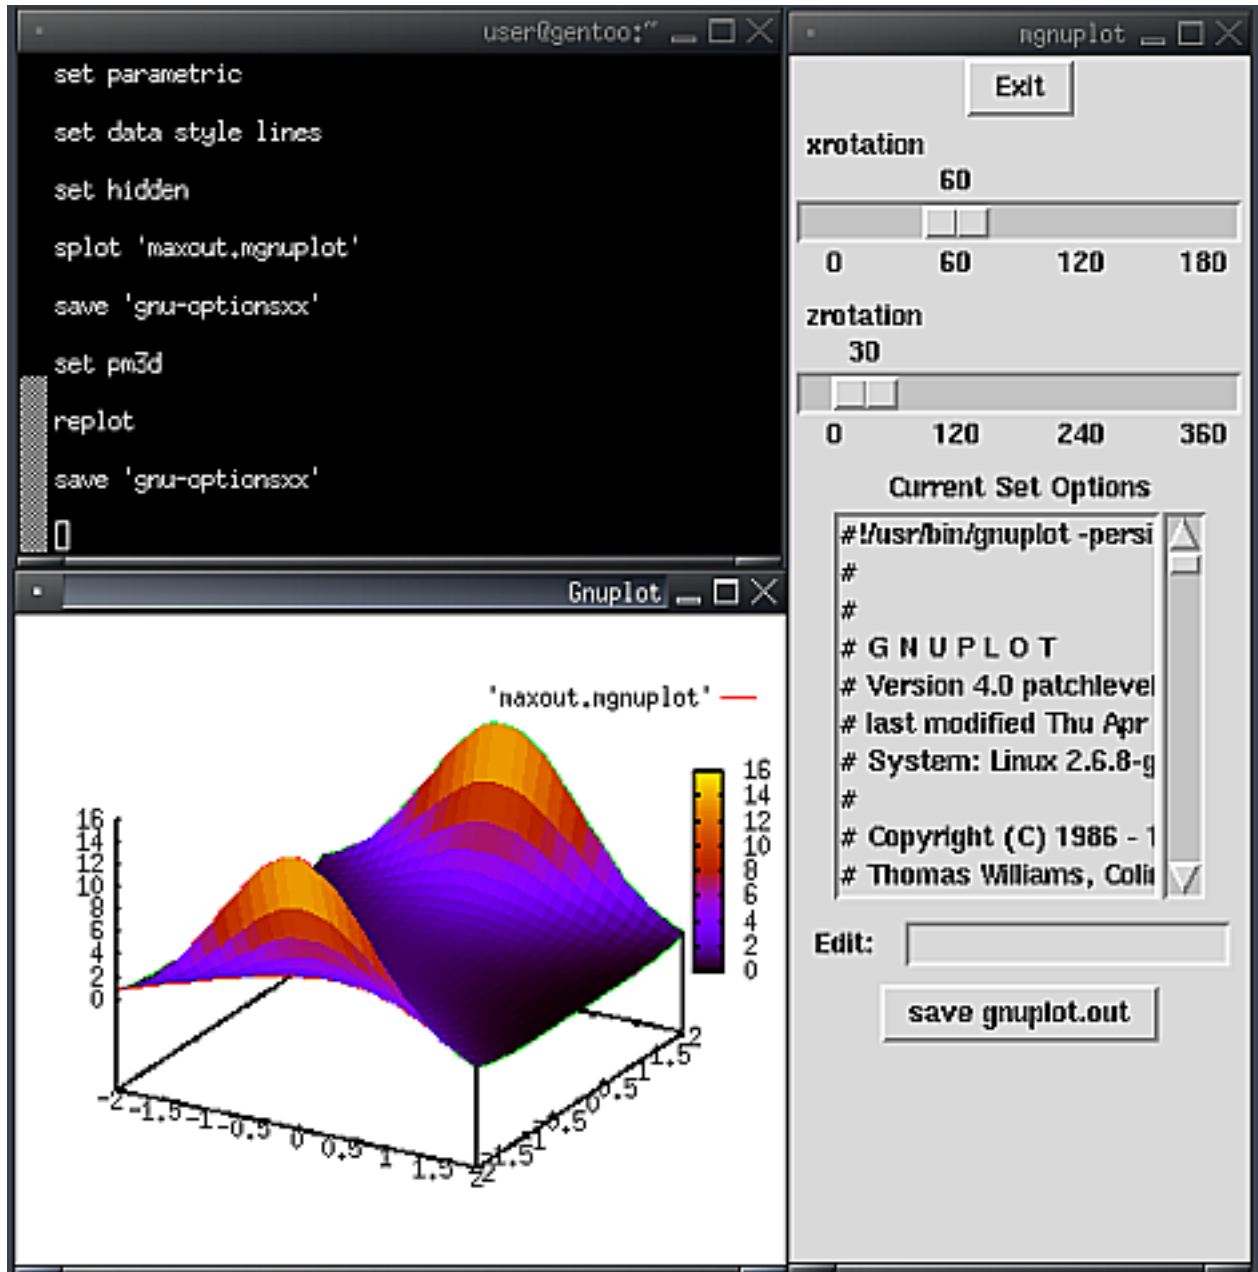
user@gentoo:~

set parametric

set data style lines

set hidden

splot 'maxout.mgnuplot'

save 'gnu-optionsxx'

set pm3d

replot

save 'gnu-optionsxx'

Gnuplot

'maxout.mgnuplot'

16 14 12 10 8 6 4 2 0

16 14 12 10 8 6 4 2 0

-2 -1.5 -1 -0.5 0 0.5 1 1.5 2

-2 -1.5 -1 -0.5 0 0.5 1 1.5 2

mgnuplot

Exit

xrotation

60

0 60 120 180

zrotation

30

0 120 240 360

Current Set Options

#!/usr/bin/gnuplot -persi
#
#
# G N U P L O T
# Version 4.0 patchlevel
# last modified Thu Apr
# System: Linux 2.6.8-g
#
# Copyright (C) 1986 - 1
# Thomas Williams, Coli

Edit:

save gnuplot.out